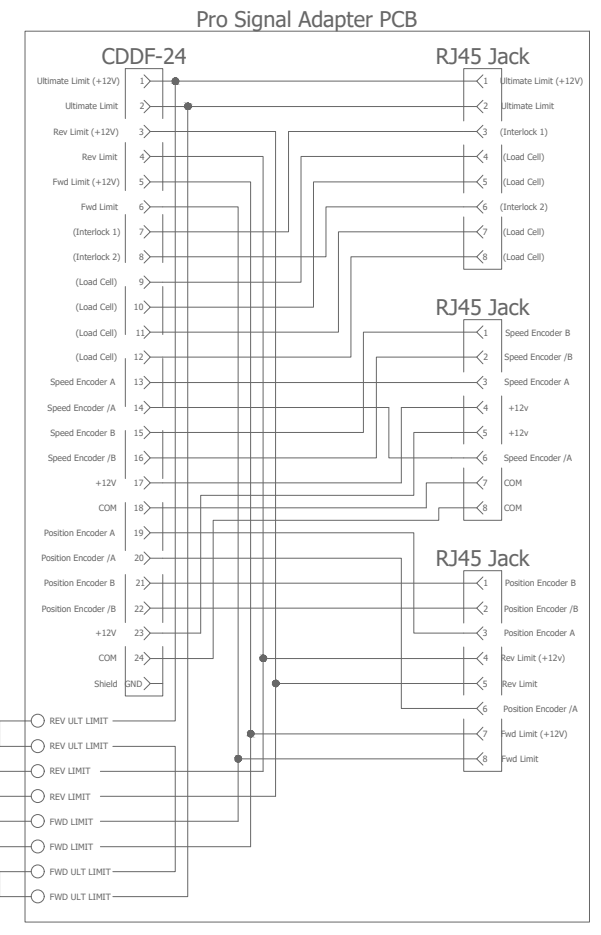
Pro Signal Adapter PCB

CDDF-24

Ultimate Limit (+12V) 1
Ultimate Limit 2
Rev Limit (+12V) 3
Rev Limit 4
Fwd Limit (+12V) 5
Fwd Limit 6
(Interlock 1) 7
(Interlock 2) 8
(Load Cell) 9
(Load Cell) 10
(Load Cell) 11
(Load Cell) 12
Speed Encoder A 13
Speed Encoder /A 14
Speed Encoder B 15
Speed Encoder /B 16
+12V 17
COM 18
Position Encoder A 19
Position Encoder /A 20
Position Encoder B 21
Position Encoder /B 22
+12V 23
COM 24
Shield GND

RJ45 Jack

1 Ultimate Limit (+12V)
2 Ultimate Limit
3 (Interlock 1)
4 (Load Cell)
5 (Load Cell)
6 (Interlock 2)
7 (Load Cell)
8 (Load Cell)

RJ45 Jack

1 Speed Encoder B
2 Speed Encoder /B
3 Speed Encoder A
4 +12v
5 +12v
6 Speed Encoder /A
7 COM
8 COM

RJ45 Jack

1 Position Encoder B
2 Position Encoder /B
3 Position Encoder A
4 Rev Limit (+12v)
5 Rev Limit
6 Position Encoder /A
7 Fwd Limit (+12V)
8 Fwd Limit

REV ULT LIMIT
REV ULT LIMIT
REV LIMIT
REV LIMIT
FWD LIMIT
FWD LIMIT
FWD ULT LIMIT
FWD ULT LIMIT